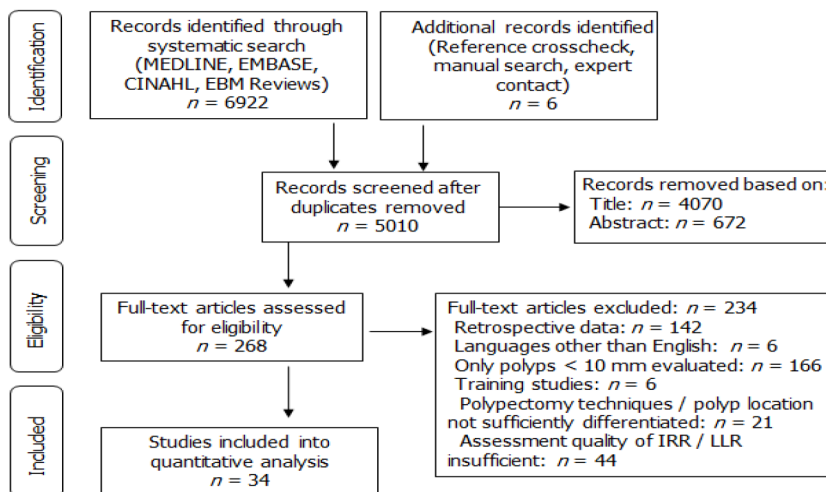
Identification

Records identified through systematic search (MEDLINE, EMBASE, CINAHL, EBM Reviews) $n$ = 6922

Additional records identified (Reference crosscheck, manual search, expert contact) $n$ = 6

Screening

Records screened after duplicates removed $n$ = 5010

Records removed based on: Title: $n$ = 4070 Abstract: $n$ = 672

Eligibility

Full-text articles assessed for eligibility $n$ = 268

Full-text articles excluded: $n$ = 234
Retrospective data: $n$ = 142
Languages other than English: $n$ = 6
Only polyps < 10 mm evaluated: $n$ = 166
Training studies: $n$ = 6
Polypectomy techniques / polyp location not sufficiently differentiated: $n$ = 21
Assessment quality of IRR / LLR insufficient: $n$ = 44

Included

Studies included into quantitative analysis $n$ = 34